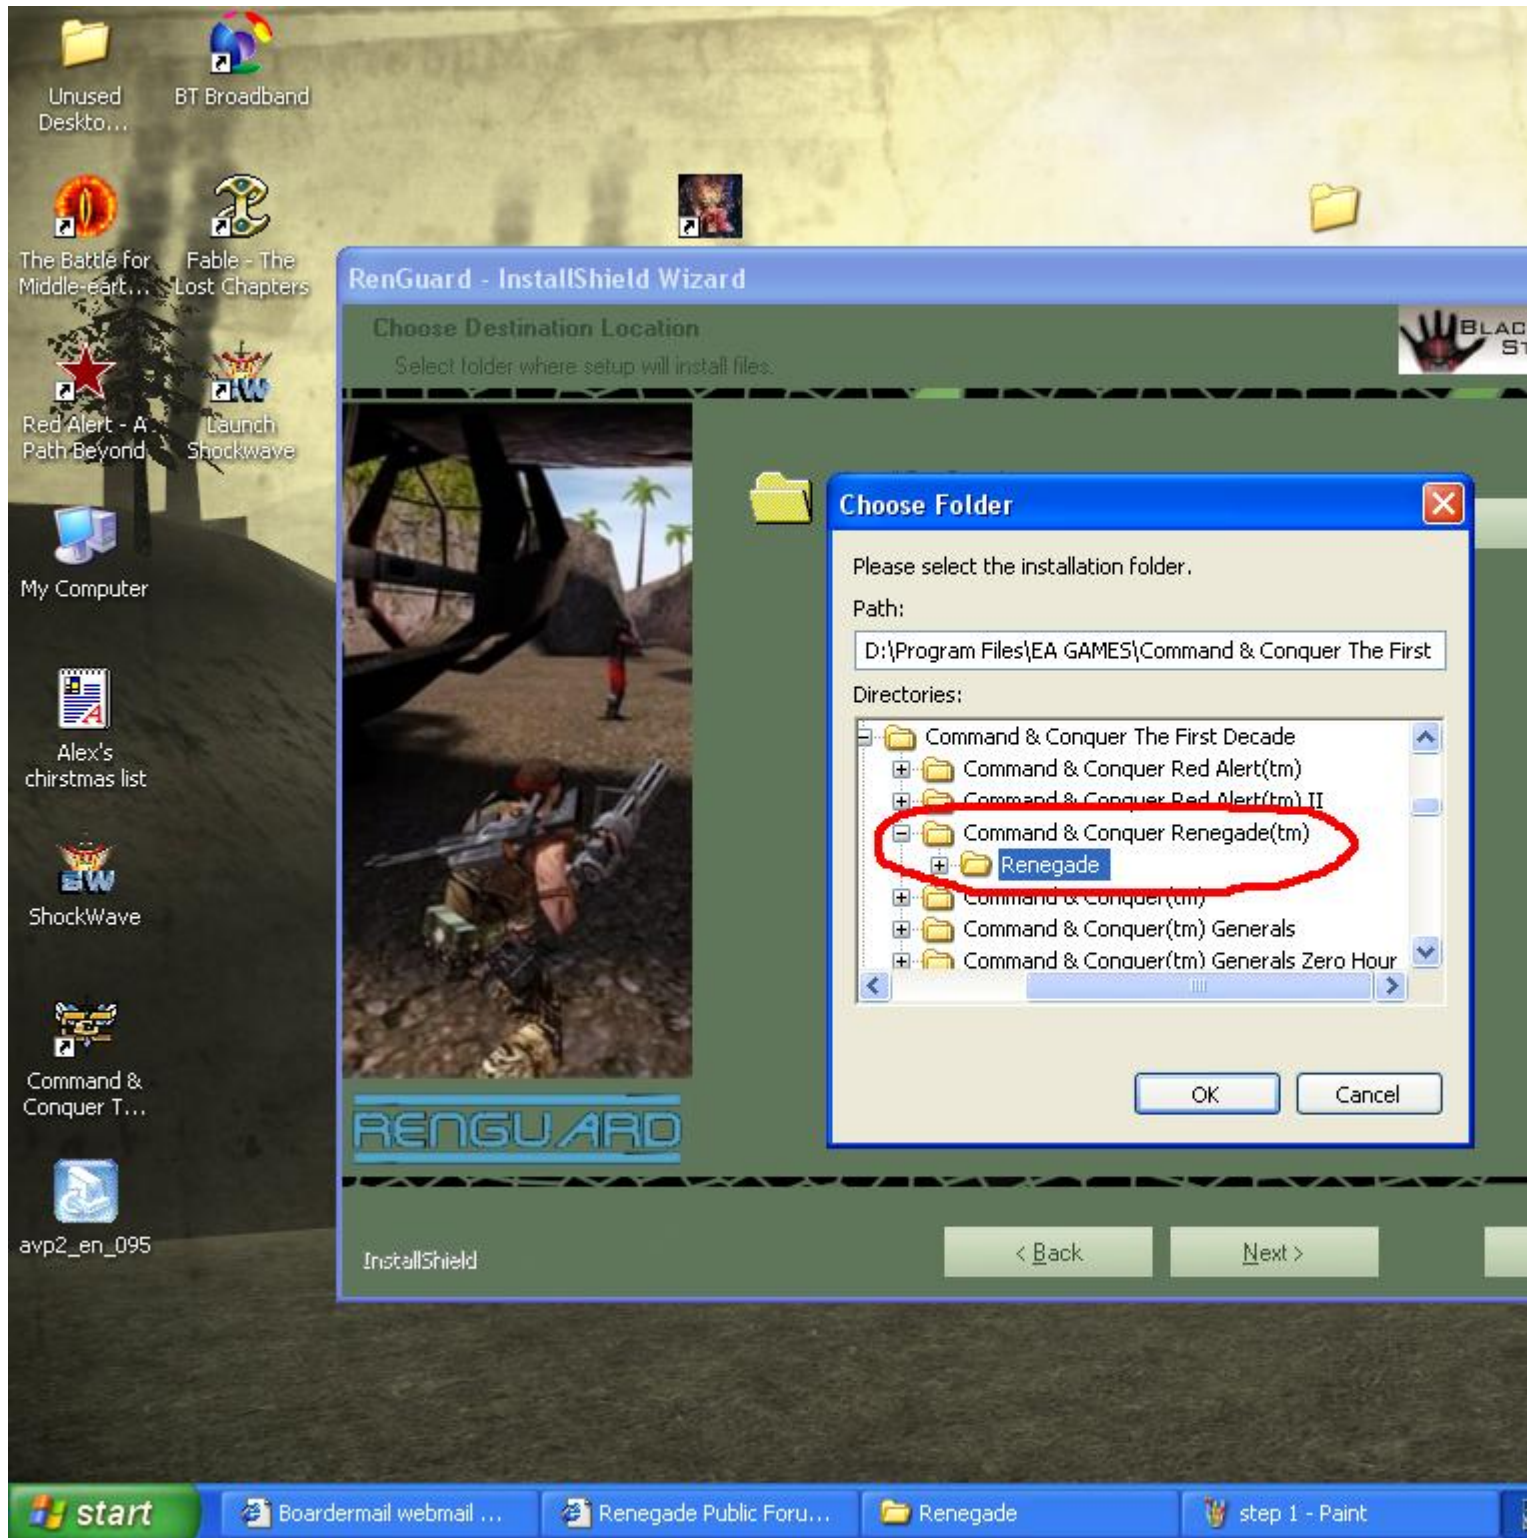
Unused Deskto...

BT Broadband

The Battle for Middle-eart...

Fable - The Lost Chapters

Red Alert - A Path Beyond

Launch Shockwave

My Computer

Alex's chirstmas list

ShockWave

Command & Conquer T...

avp2_en_095

RenGuard - InstallShield Wizard

Choose Destination Location

Select folder where setup will install files.

BLAC ST

RENGUARD

Choose Folder

Please select the installation folder.

Path:

D:\Program Files\EA GAMES\Command & Conquer The First

Directories:

Command & Conquer The First Decade
Command & Conquer Red Alert(tm)
Command & Conquer Red Alert(tm) II
Command & Conquer Renegade(tm)
Renegade
Command & Conquer(tm)
Command & Conquer(tm) Generals
Command & Conquer(tm) Generals Zero Hour

OK

Cancel

InstallShield

< Back

Next >

start

Boardermail webmail ...

Renegade Public Foru...

Renegade

step 1 - Paint